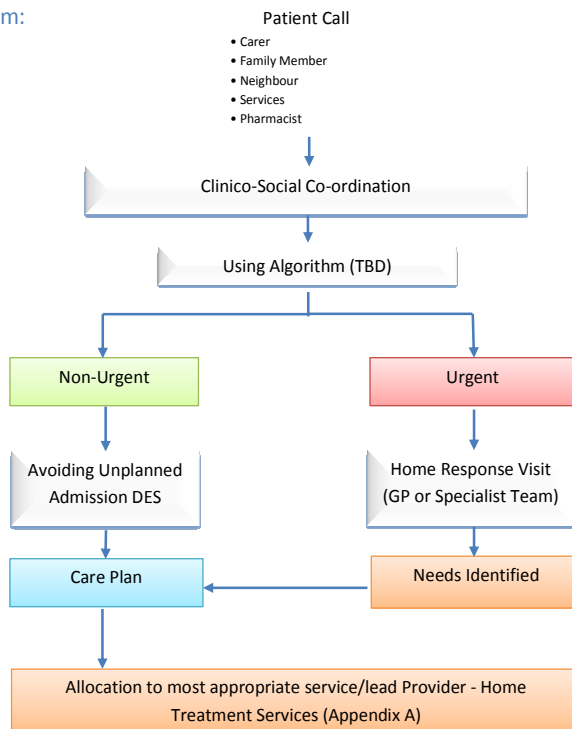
m:

Patient Call

- Carer
- Family Member
- Neighbour
- Services
- Pharmacist

Clinico-Social Co-ordination

Using Algorithm (TBD)

Non-Urgent

Urgent

Avoiding Unplanned Admission DES

Home Response Visit (GP or Specialist Team)

Care Plan

Needs Identified

Allocation to most appropriate service/lead Provider - Home Treatment Services (Appendix A)